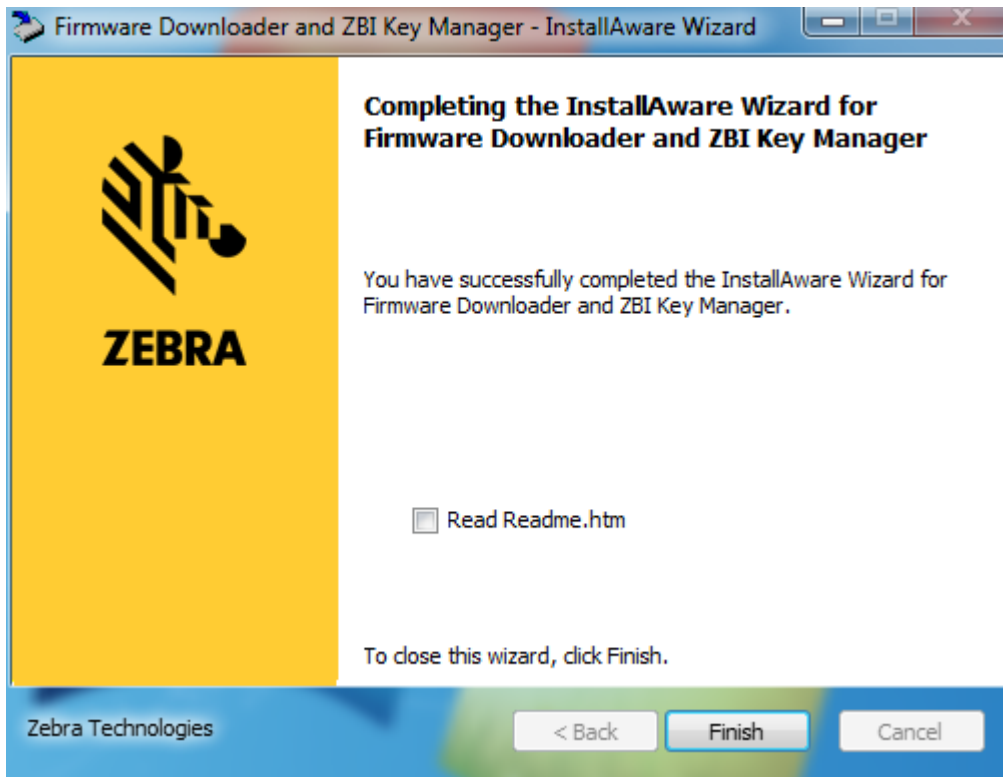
Firmware Downloader and ZBI Key Manager - InstallAware Wizard

ZEBRA

Completing the InstallAware Wizard for Firmware Downloader and ZBI Key Manager

You have successfully completed the InstallAware Wizard for Firmware Downloader and ZBI Key Manager.

Read Readme.htm

To close this wizard, click Finish.

Zebra Technologies

< Back

Finish

Cancel